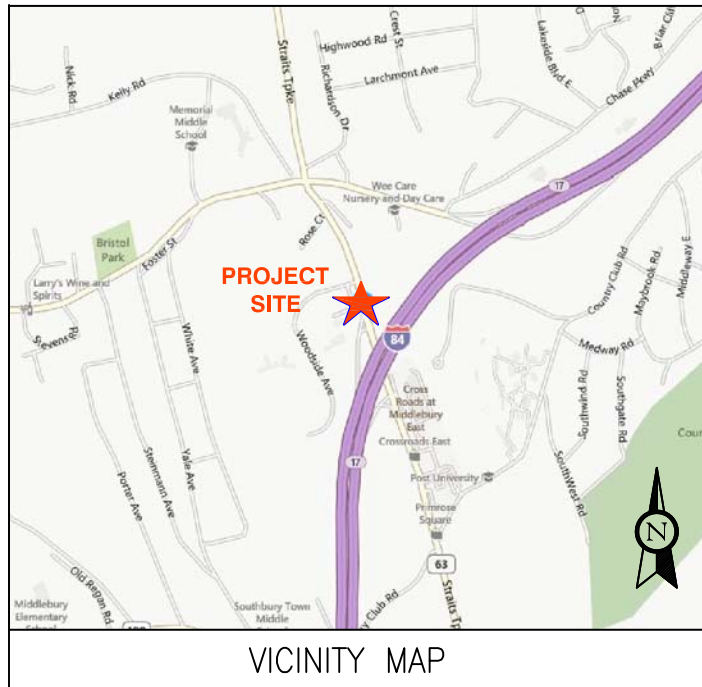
Highwood Rd
Crest St
Lakeside Blvd E
Chase Pkwy
Briar Cl
Straits Tpke
Richardson Dr
Larchmont Ave
Nick Rd
Kelly Rd
Memorial Middle School
Wee Care Nursery and Day Care
17
Bristol Park
Foster St
Rose Ct
Larry's Wine and Spirits
PROJECT SITE
Country Club Rd
Maybrook Rd
Middleway E
Stevens Rd
White Ave
Woodside Ave
84
Medway Rd
Cross Roads at Middlebury East
Crossroads East
Southwind Rd
Southgate Rd
Cou
17
Post University
SouthWest Rd
Yale Ave
Steinmann Ave
Porter Ave
Primrose Square
N
63
Straits Tp
Old Regan Rd
Country Club Rd
Middlebury Elementary School
Southbury Town Middle
VICINITY MAP